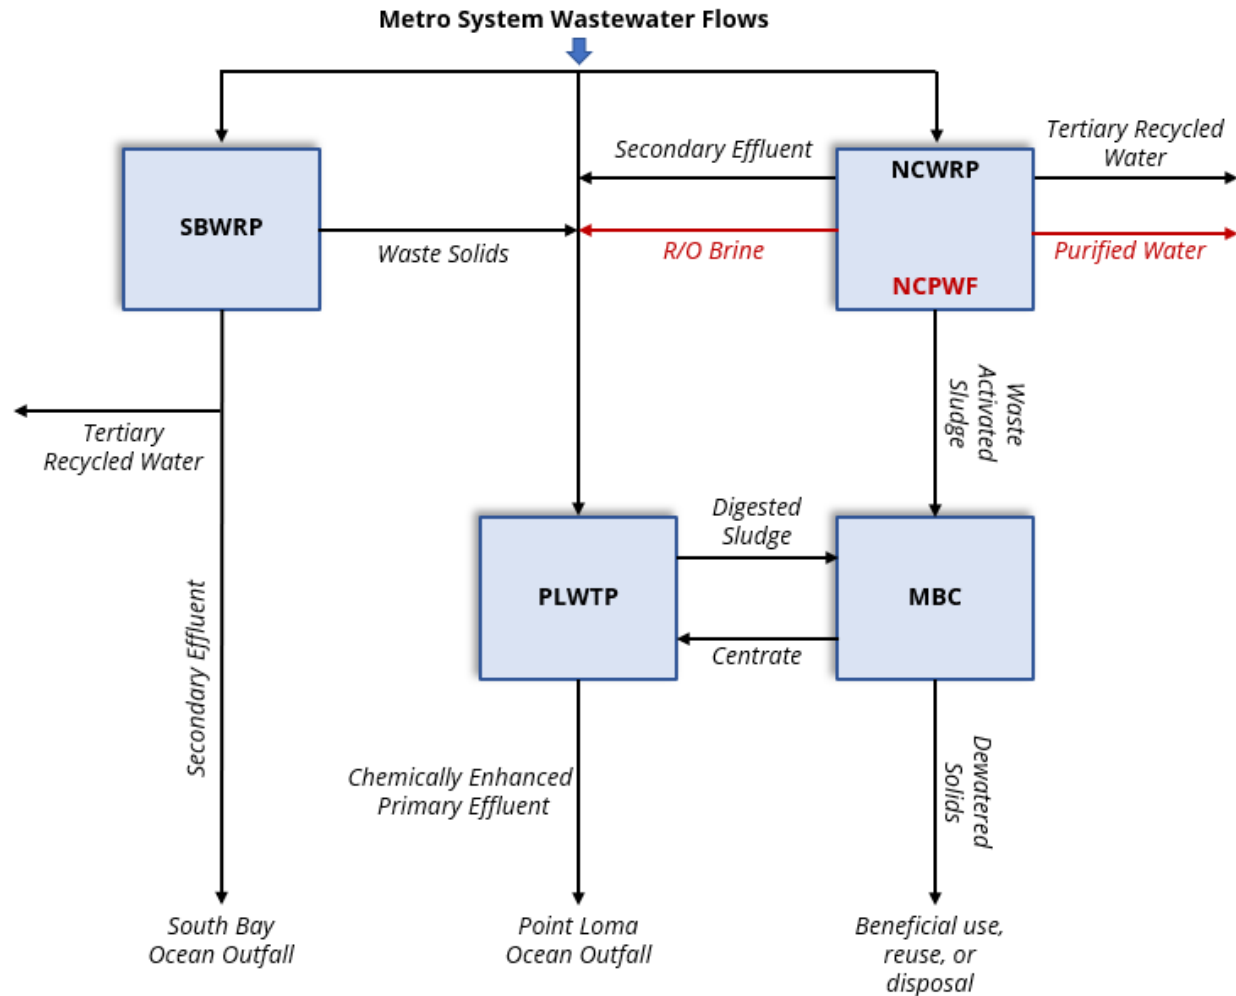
Metro System Wastewater Flows

SBWRP

Secondary Effluent

NCWRP

Tertiary Recycled Water

Waste Solids

R/O Brine

Purified Water

NCPWF

Waste Activated Sludge

Tertiary Recycled Water

Digested Sludge

PLWTP

MBC

Centrate

Secondary Effluent

Chemically Enhanced Primary Effluent

Dewatered Solids

South Bay Ocean Outfall

Point Loma Ocean Outfall

Beneficial use, reuse, or disposal